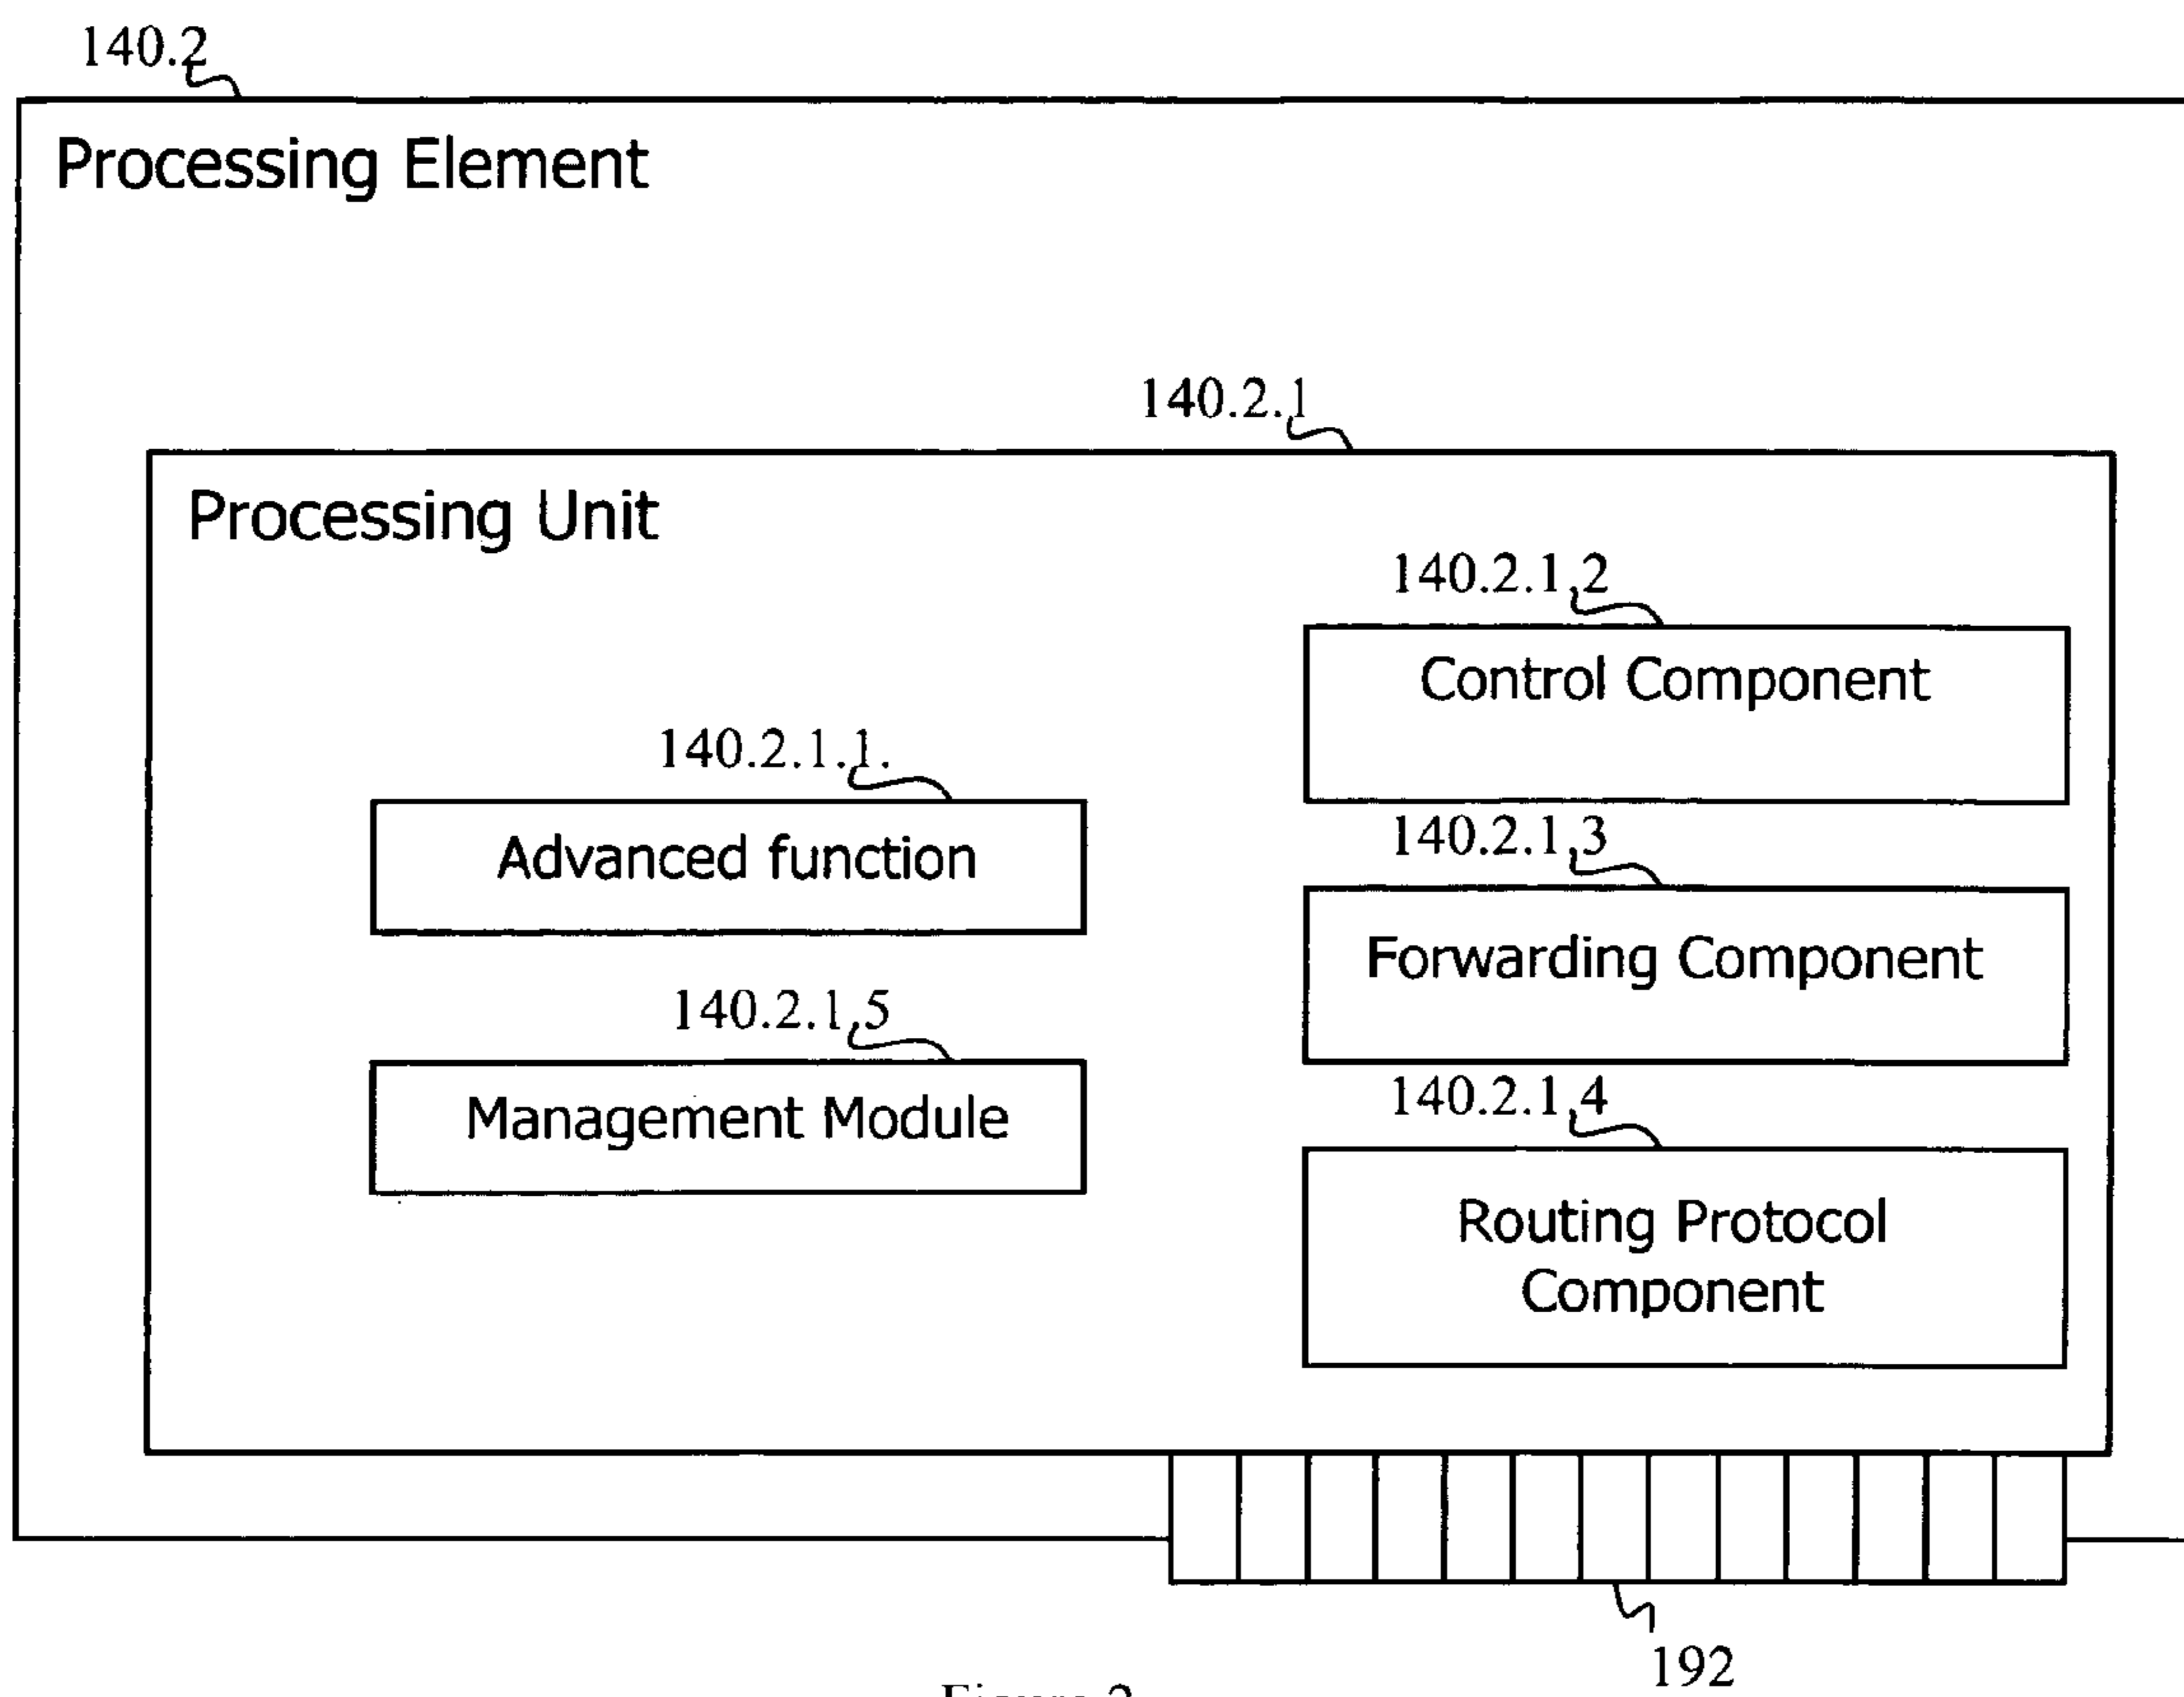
140.2

Processing Element

140.2.1

Processing Unit

140.2.1.2

Control Component

140.2.1.1.

Advanced function

140.2.1.3

Forwarding Component

140.2.1.5

Management Module

140.2.1.4

Routing Protocol Component

192

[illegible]